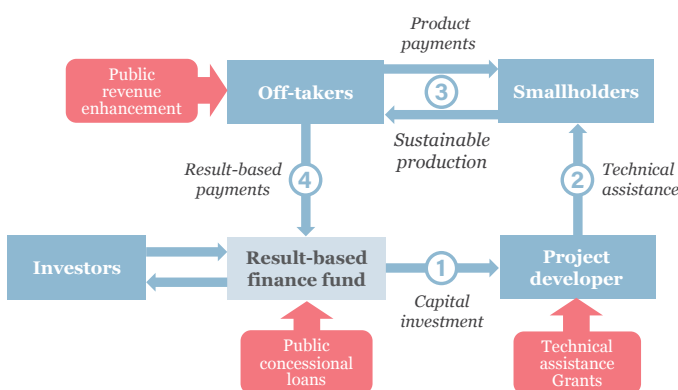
Product payments

Public revenue enhancement

Off-takers

3

Smallholders

Sustainable production

Result-based payments

4

2

Technical assistance

Investors

Result-based finance fund

1

Project developer

Capital investment

Public concessional loans

Technical assistance Grants